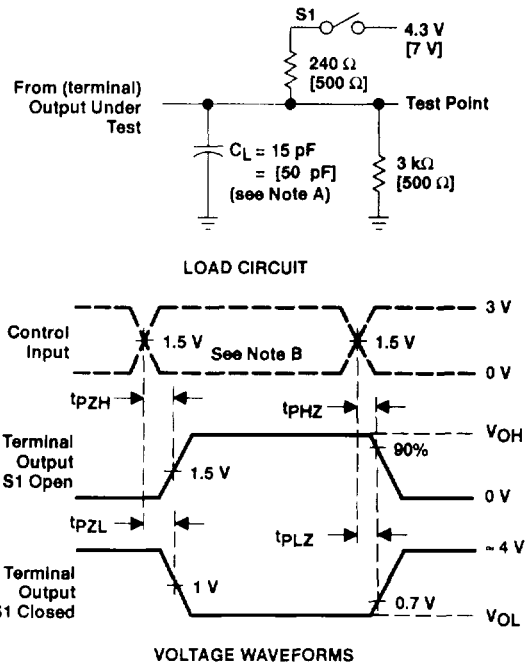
S1

4.3 V
[7 V]

240 Ω
[500 Ω]

From (terminal)
Output Under
Test

Test Point

$C_L$ = 15 pF
= [50 pF]
(see Note A)

3 kΩ
[500 Ω]

LOAD CIRCUIT

3 V

Control
Input

1.5 V

See Note B

1.5 V

0 V

$t_{PZH}$

$t_{PHZ}$

$V_{OH}$

Terminal
Output
S1 Open

90%

1.5 V

0 V

$t_{PZL}$

$t_{PLZ}$

≈ 4 V

Terminal
Output
S1 Closed

1 V

0.7 V

$V_{OL}$

VOLTAGE WAVEFORMS